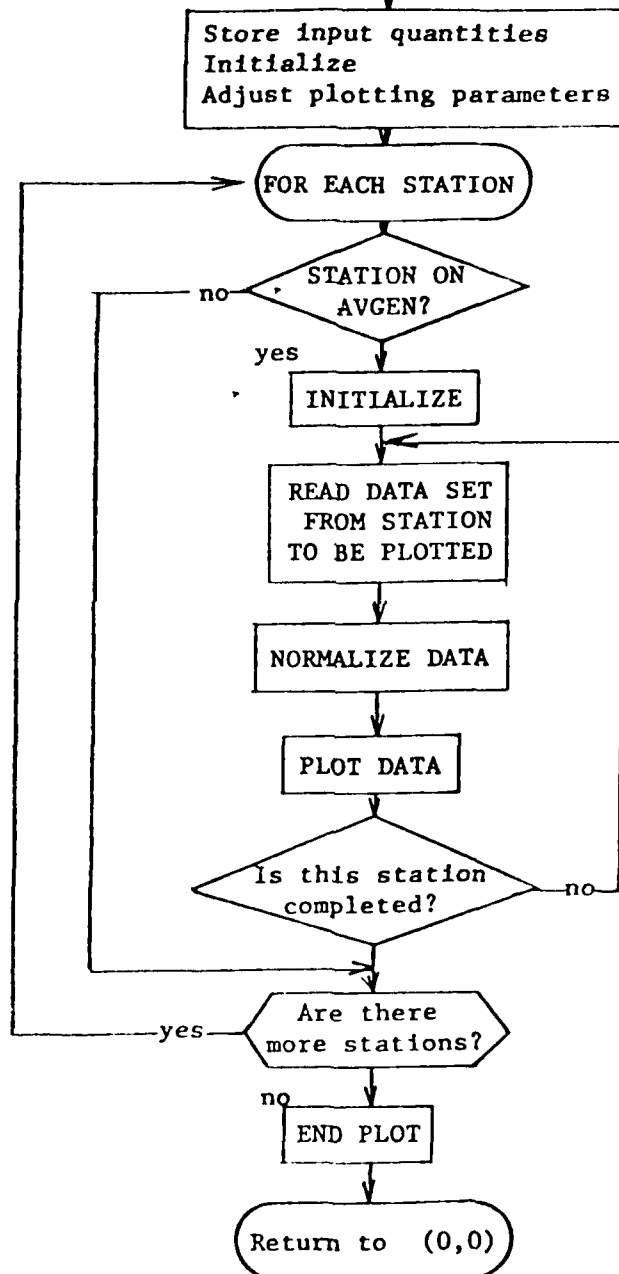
Store input quantities
Initialize
Adjust plotting parameters

FOR EACH STATION

no

STATION ON AVGEN?

yes

INITIALIZE

READ DATA SET FROM STATION TO BE PLOTTED

NORMALIZE DATA

PLOT DATA

Is this station completed?

no

yes

Are there more stations?

no

END PLOT

Return to (0,0)